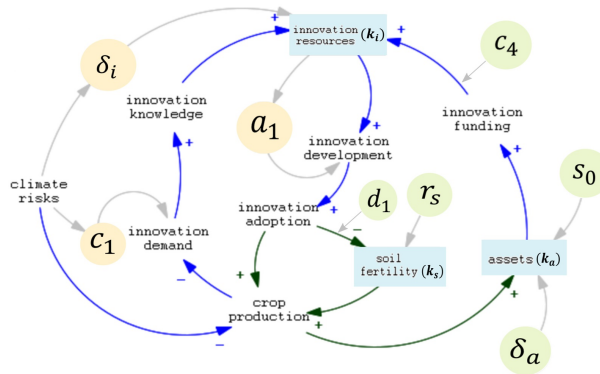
innovation resources ($k_i$)

$\delta_i$

$c_4$

innovation knowledge

$a_1$

innovation funding

innovation development

climate risks

$c_1$

innovation demand

innovation adoption

$d_1$

$r_s$

$s_0$

soil fertility ($k_s$)

assets ($k_a$)

crop production

$\delta_a$

+
+
+
+
+
+
+
+
+
−
−
−